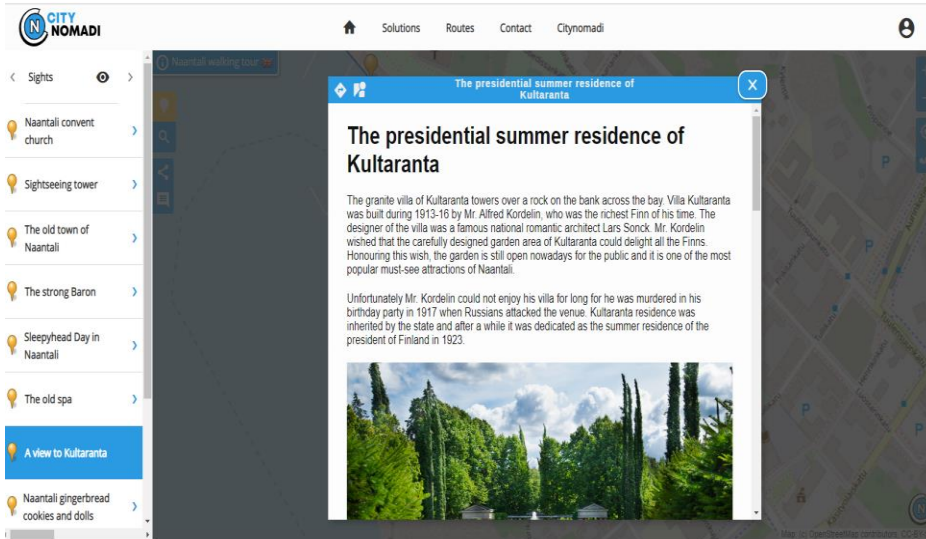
CITY NOMADI

Solutions Routes Contact Citynomadi

‹ Sights ›

Naantali convent church ›

Sightseeing tower ›

The old town of Naantali ›

The strong Baron ›

Sleepyhead Day in Naantali ›

The old spa ›

A view to Kultaranta

Naantali gingerbread cookies and dolls ›

Naantali walking tour

The presidential summer residence of Kultaranta

X

The presidential summer residence of Kultaranta

The granite villa of Kultaranta towers over a rock on the bank across the bay. Villa Kultaranta was built during 1913-16 by Mr. Alfred Kordelin, who was the richest Finn of his time. The designer of the villa was a famous national romantic architect Lars Sonck. Mr. Kordelin wished that the carefully designed garden area of Kultaranta could delight all the Finns. Honouring this wish, the garden is still open nowadays for the public and it is one of the most popular must-see attractions of Naantali.

Unfortunately Mr. Kordelin could not enjoy his villa for long for he was murdered in his birthday party in 1917 when Russians attacked the venue. Kultaranta residence was inherited by the state and after a while it was dedicated as the summer residence of the president of Finland in 1923.

P

P

P

P

Map: (c) OpenStreetMap contributors, CC-BY